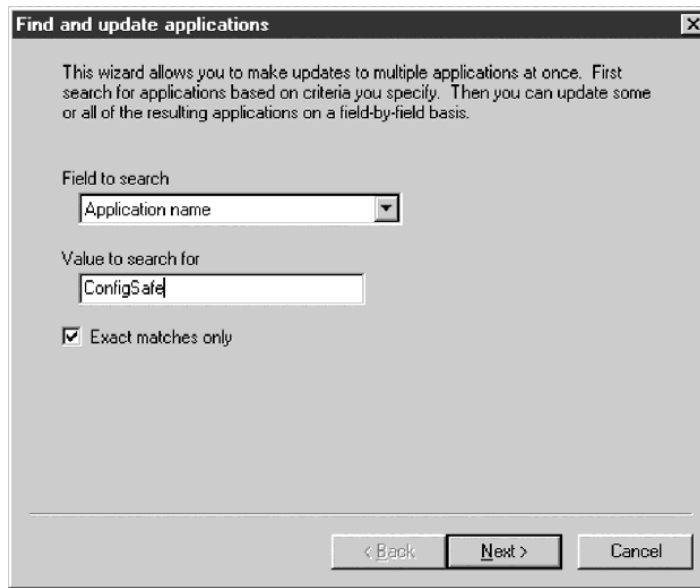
Find and update applications

This wizard allows you to make updates to multiple applications at once. First search for applications based on criteria you specify. Then you can update some or all of the resulting applications on a field-by-field basis.

Field to search

Application name

Value to search for

ConfigSafe

Exact matches only

< Back

Next >

Cancel